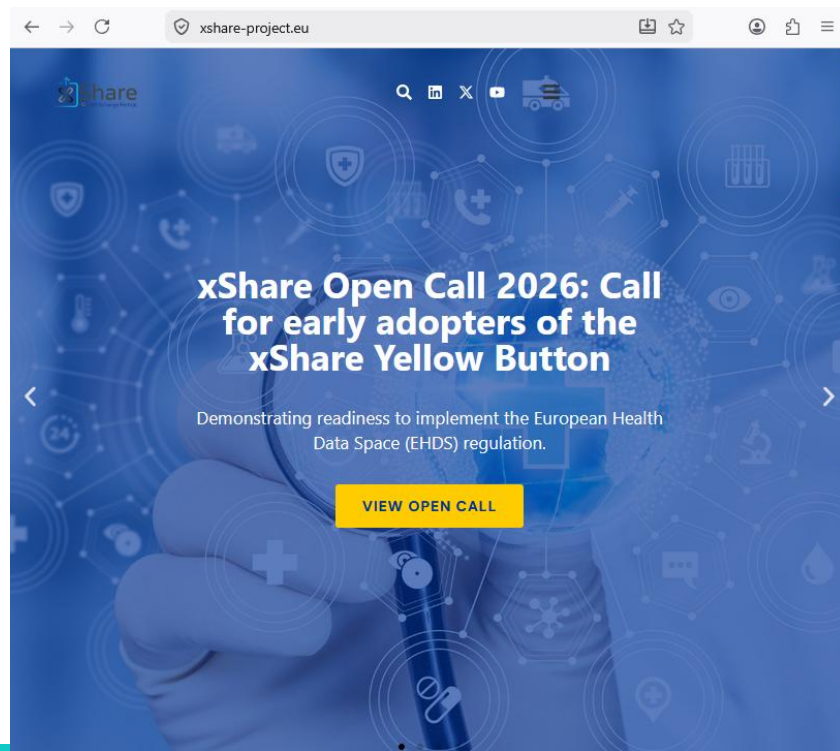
xshare-project.eu

xShare

xShare Open Call 2026: Call for early adopters of the xShare Yellow Button

Demonstrating readiness to implement the European Health Data Space (EHDS) regulation.

VIEW OPEN CALL